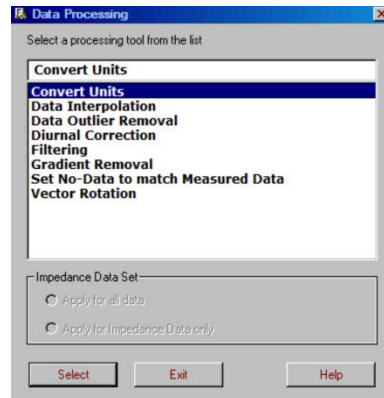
Data Processing

Select a processing tool from the list

Convert Units

Convert Units
Data Interpolation
Data Outlier Removal
Diurnal Correction
Filtering
Gradient Removal
Set No-Data to match Measured Data
Vector Rotation

Impedance Data Set

Apply for all data

Apply for Impedance Data only

Select

Exit

Help